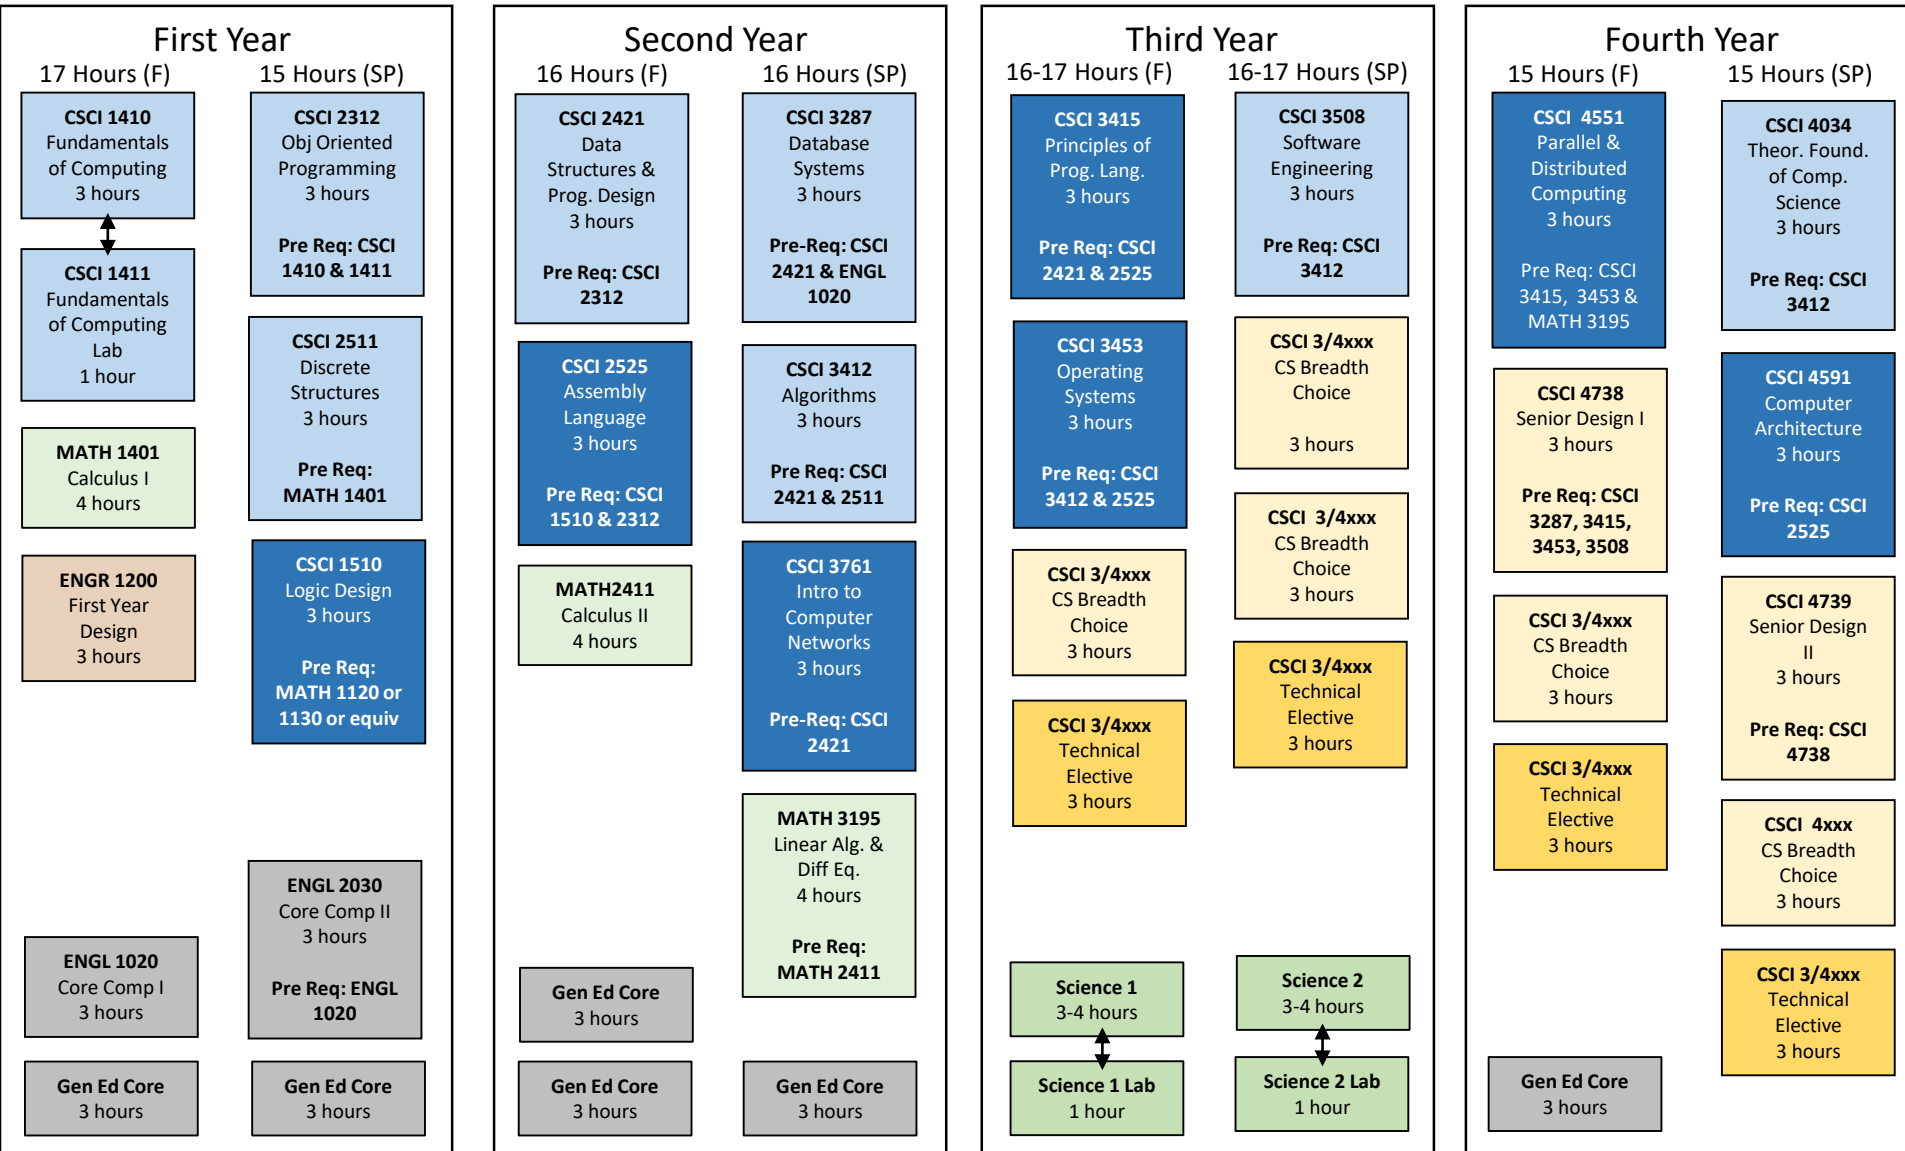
First Year
17 Hours (F)
15 Hours (SP)

CSCI 1410
Fundamentals of Computing
3 hours

CSCI 1411
Fundamentals of Computing Lab
1 hour

MATH 1401
Calculus I
4 hours

ENGR 1200
First Year Design
3 hours

ENGL 1020
Core Comp I
3 hours

Gen Ed Core
3 hours

CSCI 2312
Obj Oriented Programming
3 hours
Pre Req: CSCI 1410 & 1411

CSCI 2511
Discrete Structures
3 hours
Pre Req: MATH 1401

CSCI 1510
Logic Design
3 hours
Pre Req: MATH 1120 or 1130 or equiv

ENGL 2030
Core Comp II
3 hours
Pre Req: ENGL 1020

Gen Ed Core
3 hours

Second Year
16 Hours (F)
16 Hours (SP)

CSCI 2421
Data Structures & Prog. Design
3 hours
Pre Req: CSCI 2312

CSCI 2525
Assembly Language
3 hours
Pre Req: CSCI 1510 & 2312

MATH2411
Calculus II
4 hours

Gen Ed Core
3 hours

Gen Ed Core
3 hours

CSCI 3287
Database Systems
3 hours
Pre-Req: CSCI 2421 & ENGL 1020

CSCI 3412
Algorithms
3 hours
Pre Req: CSCI 2421 & 2511

CSCI 3761
Intro to Computer Networks
3 hours
Pre-Req: CSCI 2421

MATH 3195
Linear Alg. & Diff Eq.
4 hours
Pre Req: MATH 2411

Gen Ed Core
3 hours

Third Year
16-17 Hours (F)
16-17 Hours (SP)

CSCI 3415
Principles of Prog. Lang.
3 hours
Pre Req: CSCI 2421 & 2525

CSCI 3453
Operating Systems
3 hours
Pre Req: CSCI 3412 & 2525

CSCI 3/4xxx
CS Breadth Choice
3 hours

CSCI 3/4xxx
Technical Elective
3 hours

Science 1
3-4 hours

Science 1 Lab
1 hour

CSCI 3508
Software Engineering
3 hours
Pre Req: CSCI 3412

CSCI 3/4xxx
CS Breadth Choice
3 hours

CSCI 3/4xxx
CS Breadth Choice
3 hours

CSCI 3/4xxx
Technical Elective
3 hours

Science 2
3-4 hours

Science 2 Lab
1 hour

Fourth Year
15 Hours (F)
15 Hours (SP)

CSCI 4551
Parallel & Distributed Computing
3 hours
Pre Req: CSCI 3415, 3453 & MATH 3195

CSCI 4738
Senior Design I
3 hours
Pre Req: CSCI 3287, 3415, 3453, 3508

CSCI 3/4xxx
CS Breadth Choice
3 hours

CSCI 3/4xxx
Technical Elective
3 hours

Gen Ed Core
3 hours

CSCI 4034
Theor. Found. of Comp. Science
3 hours
Pre Req: CSCI 3412

CSCI 4591
Computer Architecture
3 hours
Pre Req: CSCI 2525

CSCI 4739
Senior Design II
3 hours
Pre Req: CSCI 4738

CSCI 4xxx
CS Breadth Choice
3 hours

CSCI 3/4xxx
Technical Elective
3 hours